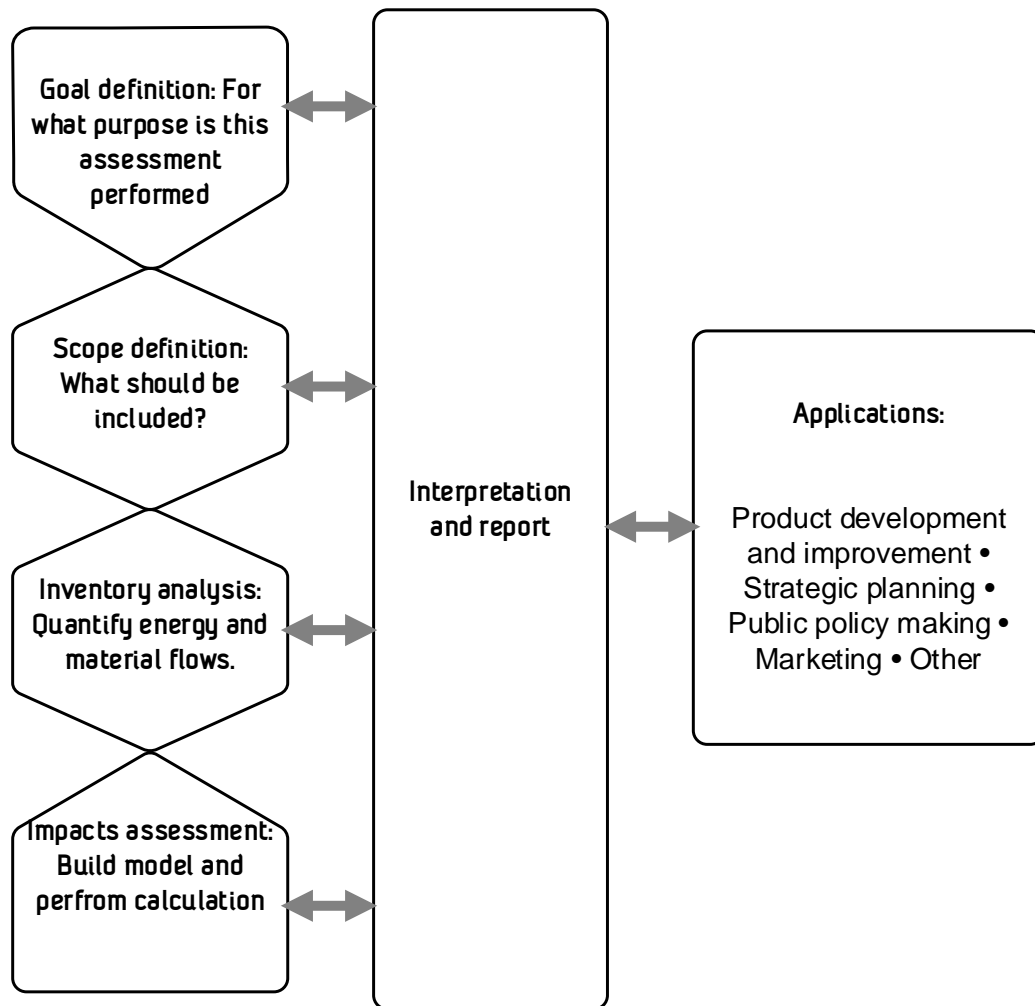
Goal definition: For what purpose is this assessment performed

Scope definition: What should be included?

Inventory analysis: Quantify energy and material flows.

Impacts assessment: Build model and perfrom calculation

Interpretation and report

Applications:

Product development and improvement • Strategic planning • Public policy making • Marketing • Other